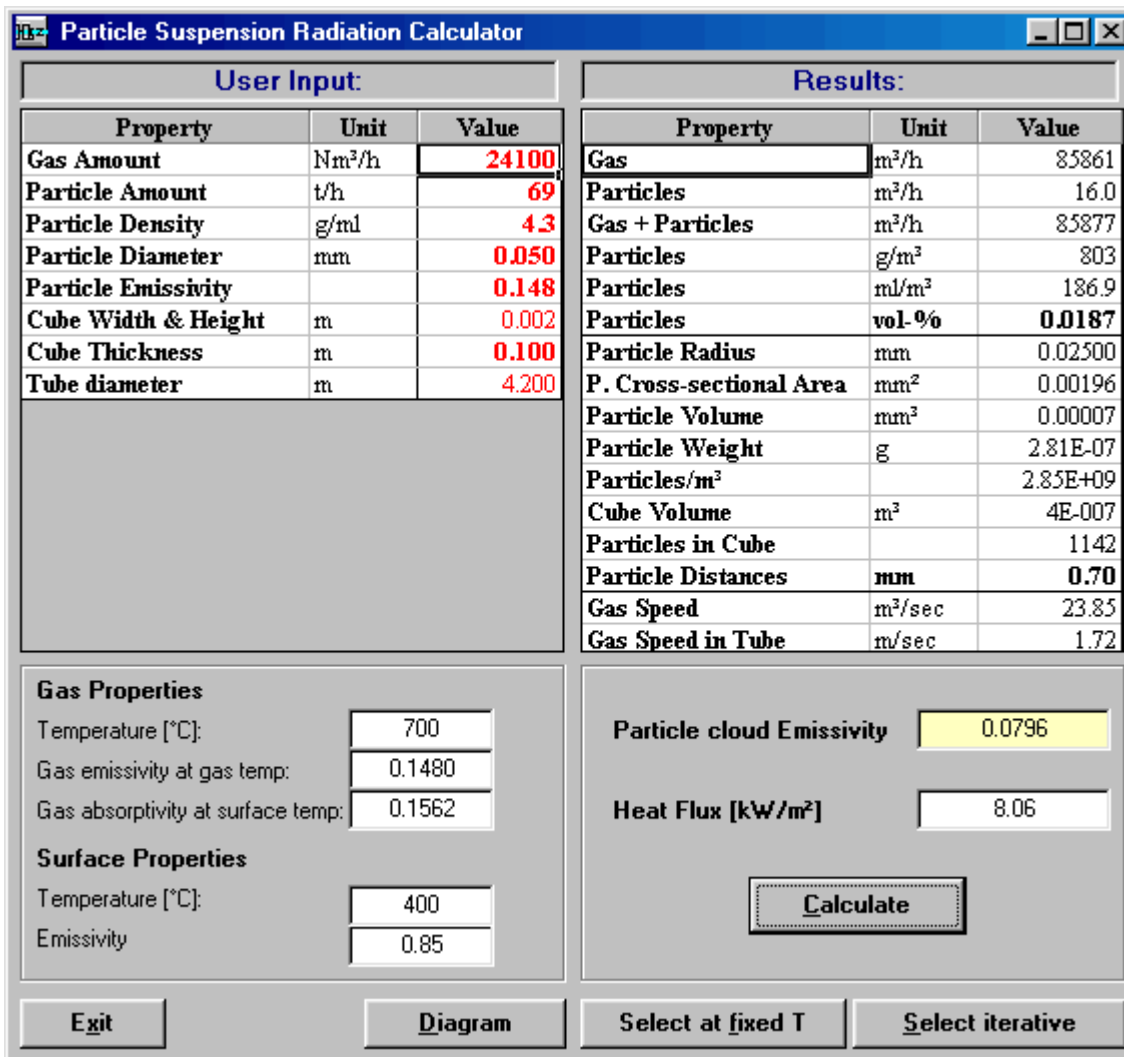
Particle Suspension Radiation Calculator

User Input:

| Property | Unit | Value |
|---|---|---|
| Gas Amount | Nm³/h | 24100 |
| Particle Amount | t/h | 69 |
| Particle Density | g/ml | 4.3 |
| Particle Diameter | mm | 0.050 |
| Particle Emissivity | | 0.148 |
| Cube Width & Height | m | 0.002 |
| Cube Thickness | m | 0.100 |
| Tube diameter | m | 4.200 |

Results:

| Property | Unit | Value |
|---|---|---|
| Gas | m³/h | 85861 |
| Particles | m³/h | 16.0 |
| Gas + Particles | m³/h | 85877 |
| Particles | g/m³ | 803 |
| Particles | ml/m³ | 186.9 |
| Particles | vol-% | 0.0187 |
| Particle Radius | mm | 0.02500 |
| P. Cross-sectional Area | mm² | 0.00196 |
| Particle Volume | mm³ | 0.00007 |
| Particle Weight | g | 2.81E-07 |
| Particles/m³ | | 2.85E+09 |
| Cube Volume | m³ | 4E-007 |
| Particles in Cube | | 1142 |
| Particle Distances | mm | 0.70 |
| Gas Speed | m³/sec | 23.85 |
| Gas Speed in Tube | m/sec | 1.72 |

Gas Properties
Temperature [°C]: 700
Gas emissivity at gas temp: 0.1480
Gas absorptivity at surface temp: 0.1562

Surface Properties
Temperature [°C]: 400
Emissivity 0.85

Particle cloud Emissivity 0.0796

Heat Flux [kW/m²] 8.06

Calculate

Exit
Diagram
Select at fixed T
Select iterative